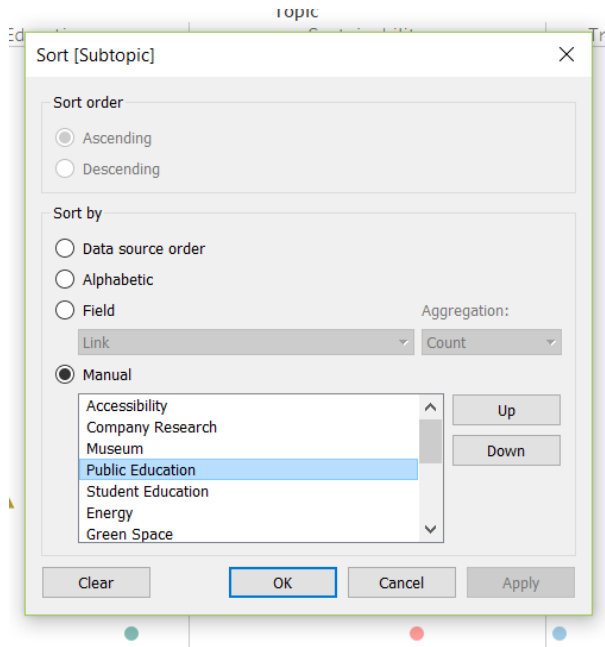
Topic

Sort [Subtopic]

Sort order

Ascending

Descending

Sort by

Data source order

Alphabetic

Field

Aggregation:

Link

Count

Manual

Accessibility
Company Research
Museum
Public Education
Student Education
Energy
Green Space

Up

Down

Clear

OK

Cancel

Apply